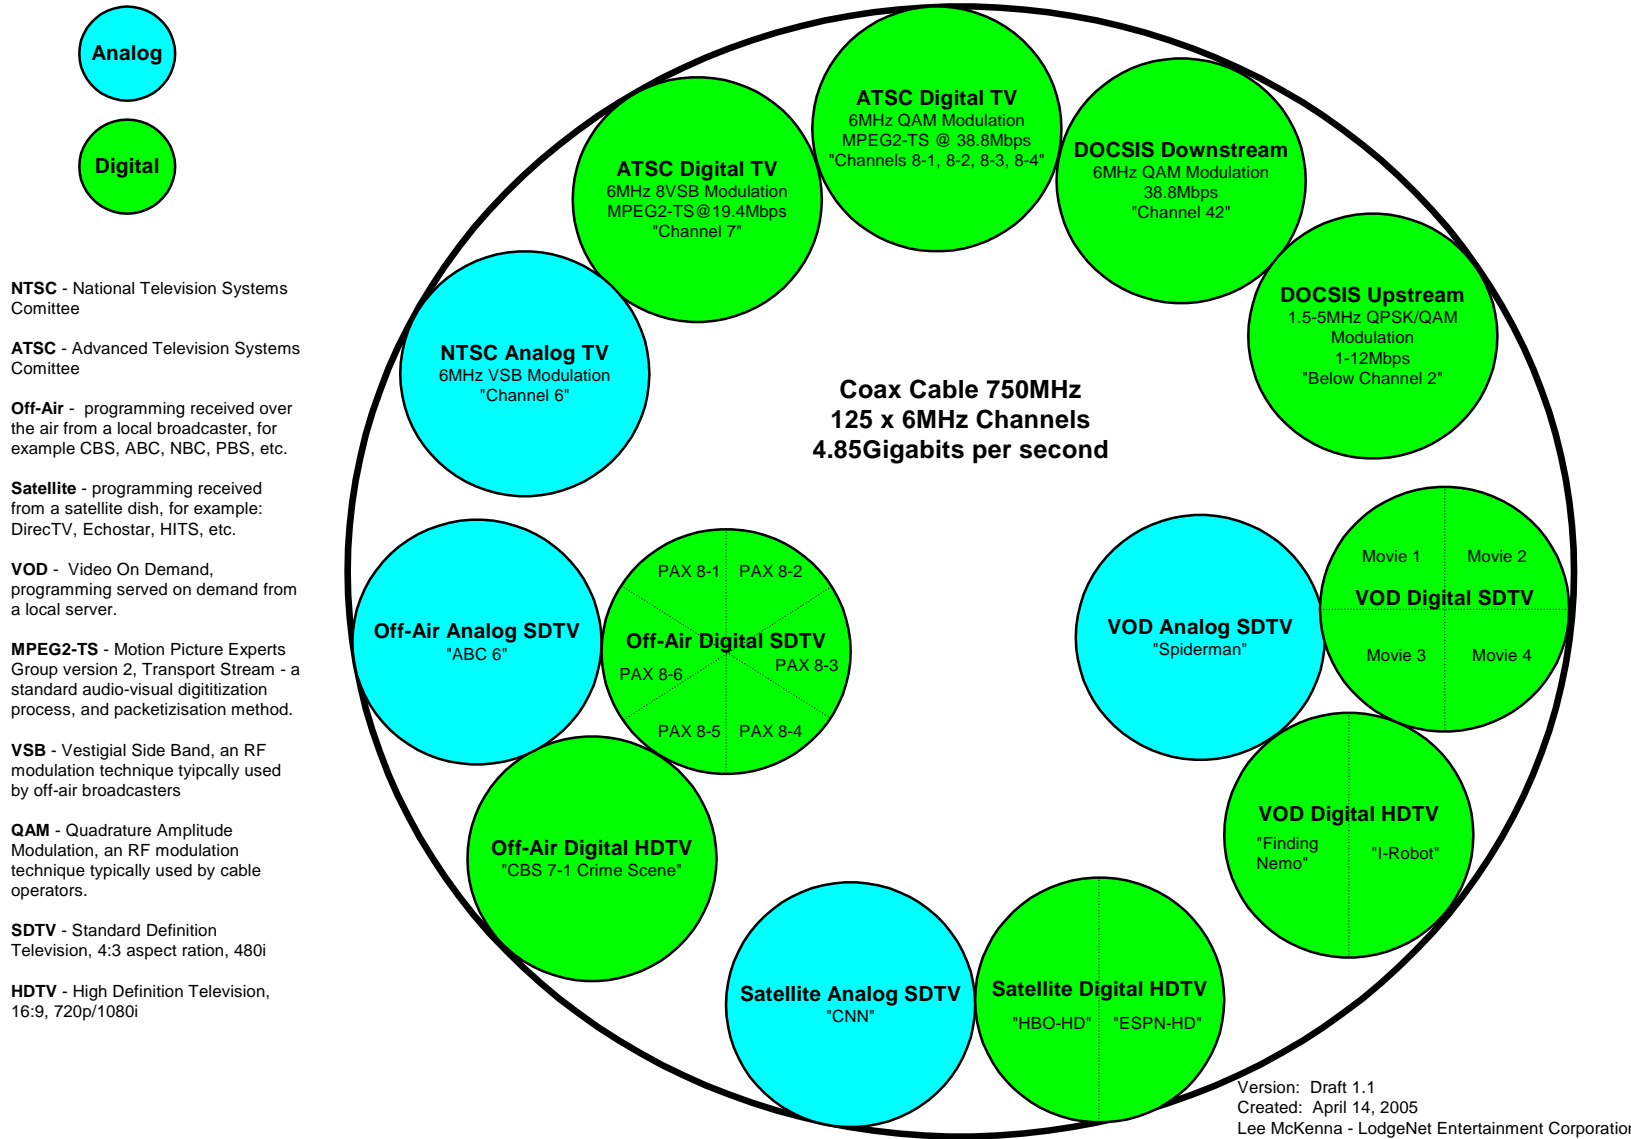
Analog

Digital

NTSC - National Television Systems Comitee

ATSC - Advanced Television Systems Comitee

Off-Air - programming received over the air from a local broadcaster, for example CBS, ABC, NBC, PBS, etc.

Satellite - programming received from a satellite dish, for example: DirecTV, Echostar, HITS, etc.

VOD - Video On Demand, programming served on demand from a local server.

MPEG2-TS - Motion Picture Experts Group version 2, Transport Stream - a standard audio-visual digititization process, and packetizisation method.

VSB - Vestigial Side Band, an RF modulation technique tyipcally used by off-air broadcasters

QAM - Quadrature Amplitude Modulation, an RF modulation technique typically used by cable operators.

SDTV - Standard Definition Television, 4:3 aspect ration, 480i

HDTV - High Definition Television, 16:9, 720p/1080i

ATSC Digital TV
6MHz 8VSB Modulation
MPEG2-TS@19.4Mbps
"Channel 7"

ATSC Digital TV
6MHz QAM Modulation
MPEG2-TS @ 38.8Mbps
"Channels 8-1, 8-2, 8-3, 8-4"

DOCSIS Downstream
6MHz QAM Modulation
38.8Mbps
"Channel 42"

DOCSIS Upstream
1.5-5MHz QPSK/QAM Modulation
1-12Mbps
"Below Channel 2"

NTSC Analog TV
6MHz VSB Modulation
"Channel 6"

Coax Cable 750MHz
125 x 6MHz Channels
4.85Gigabits per second

Off-Air Analog SDTV
"ABC 6"

PAX 8-1 PAX 8-2
Off-Air Digital SDTV
PAX 8-6 PAX 8-3
PAX 8-5 PAX 8-4

VOD Analog SDTV
"Spiderman"

Movie 1 Movie 2
VOD Digital SDTV
Movie 3 Movie 4

Off-Air Digital HDTV
"CBS 7-1 Crime Scene"

VOD Digital HDTV
"Finding Nemo" "I-Robot"

Satellite Analog SDTV
"CNN"

Satellite Digital HDTV
"HBO-HD" "ESPN-HD"

Version: Draft 1.1
Created: April 14, 2005
Lee McKenna - LodgeNet Entertainment Corporation